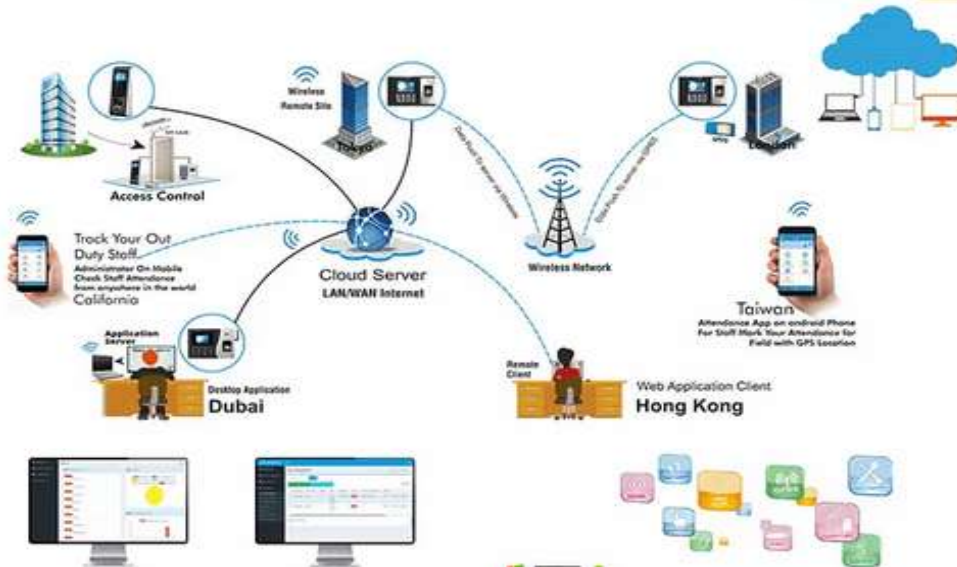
Wireless Remote Site

Tokyo

Access Control

Data Push To server via Wireless

Data Push To server via GPRS

London

Track Your Out Duty Staff.

Administrator On Mobile Check Staff Attendance from anywhere in the world

California

Cloud Server

LAN/WAN Internet

Wireless Network

Taiwan

Attendance App on android Phone For Staff Mark Your Attendance for Field with GPS Location

Application Server

Desktop Application

Dubai

Remote Client

Web Application Client

Hong Kong